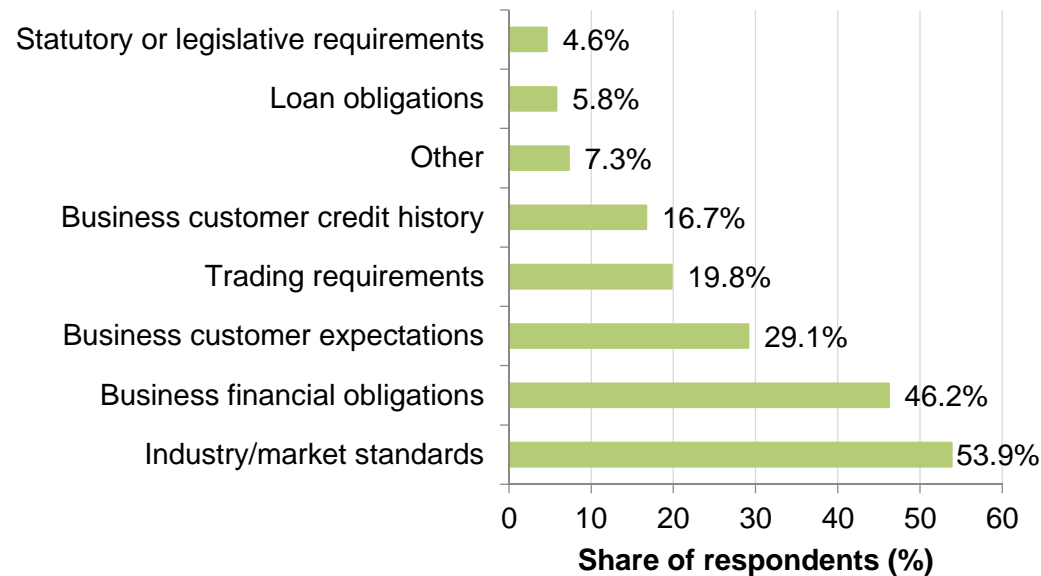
Statutory or legislative requirements 4.6%
Loan obligations 5.8%
Other 7.3%
Business customer credit history 16.7%
Trading requirements 19.8%
Business customer expectations 29.1%
Business financial obligations 46.2%
Industry/market standards 53.9%

0 10 20 30 40 50 60
Share of respondents (%)